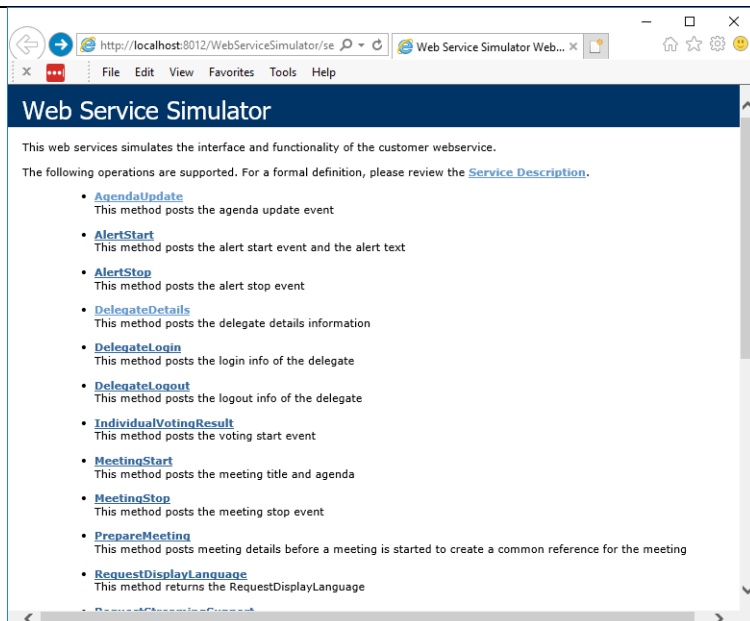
http://localhost:8012/WebServiceSimulator/se

Web Service Simulator Web...

File Edit View Favorites Tools Help

Web Service Simulator

This web services simulates the interface and functionality of the customer webservice.

The following operations are supported. For a formal definition, please review the Service Description.

- AgendaUpdate
  This method posts the agenda update event
- AlertStart
  This method posts the alert start event and the alert text
- AlertStop
  This method posts the alert stop event
- DelegateDetails
  This method posts the delegate details information
- DelegateLogin
  This method posts the login info of the delegate
- DelegateLogout
  This method posts the logout info of the delegate
- IndividualVotingResult
  This method posts the voting start event
- MeetingStart
  This method posts the meeting title and agenda
- MeetingStop
  This method posts the meeting stop event
- PrepareMeeting
  This method posts meeting details before a meeting is started to create a common reference for the meeting
- RequestDisplayLanguage
  This method returns the RequestDisplayLanguage
- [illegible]